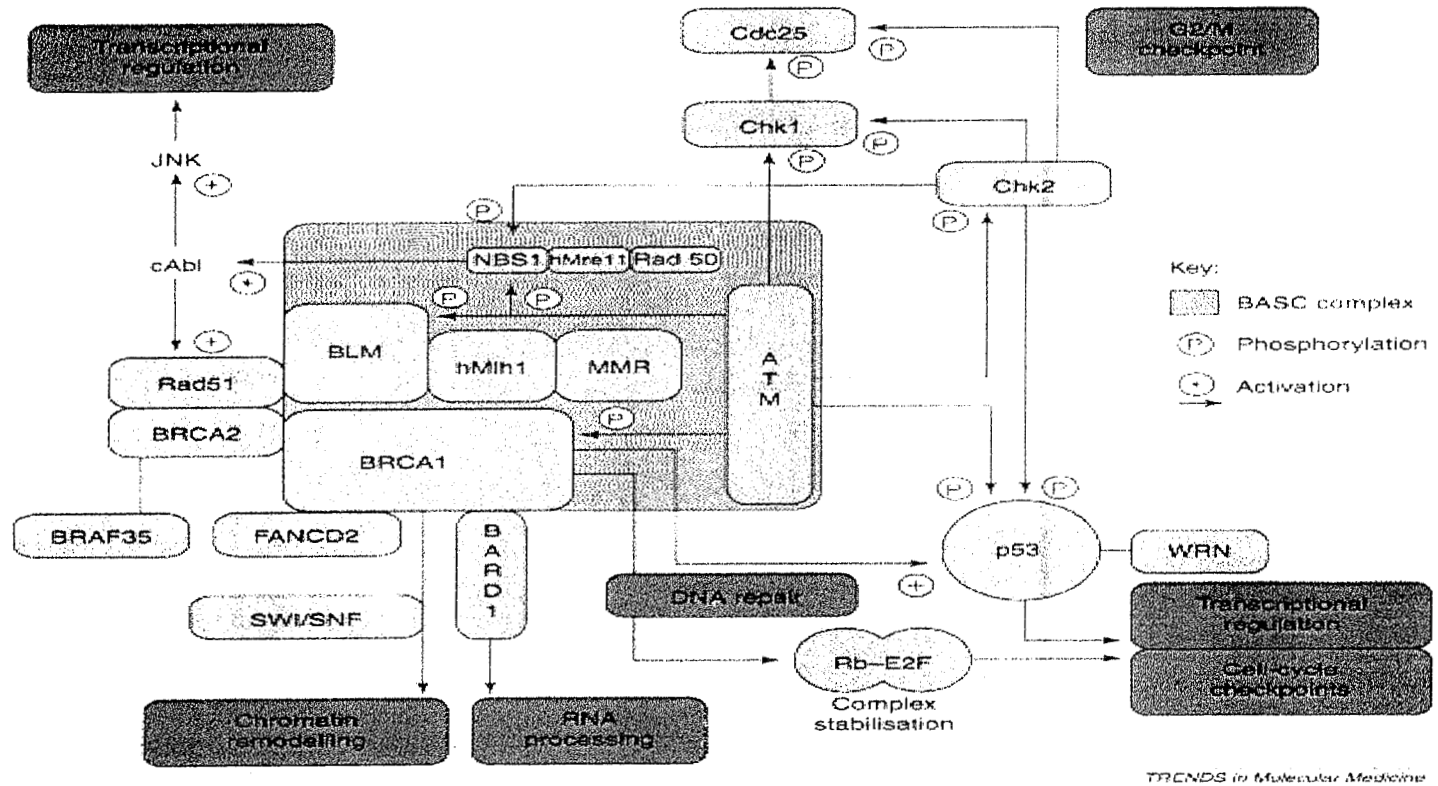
Transcriptional regulation

JNK
+
cAbl
+
+

Cdc25
P
P
Chk1
P
P
G2/M checkpoint

Chk2
P
P

NBS1 hMre11 Rad 50
P
P

BLM
hMlh1
MMR
A T M
Rad51
BRCA2
P
BRCA1

Key:
BASC complex
P Phosphorylation
+ Activation

BRAF35
FANCD2
B A R D 1
SWI/SNF
DNA repair
+
P
P
p53
WRN
Transcriptional regulation
Cell-cycle checkpoints
Rb–E2F
Complex stabilisation
Chromatin remodelling
RNA processing

TRENDS in Molecular Medicine